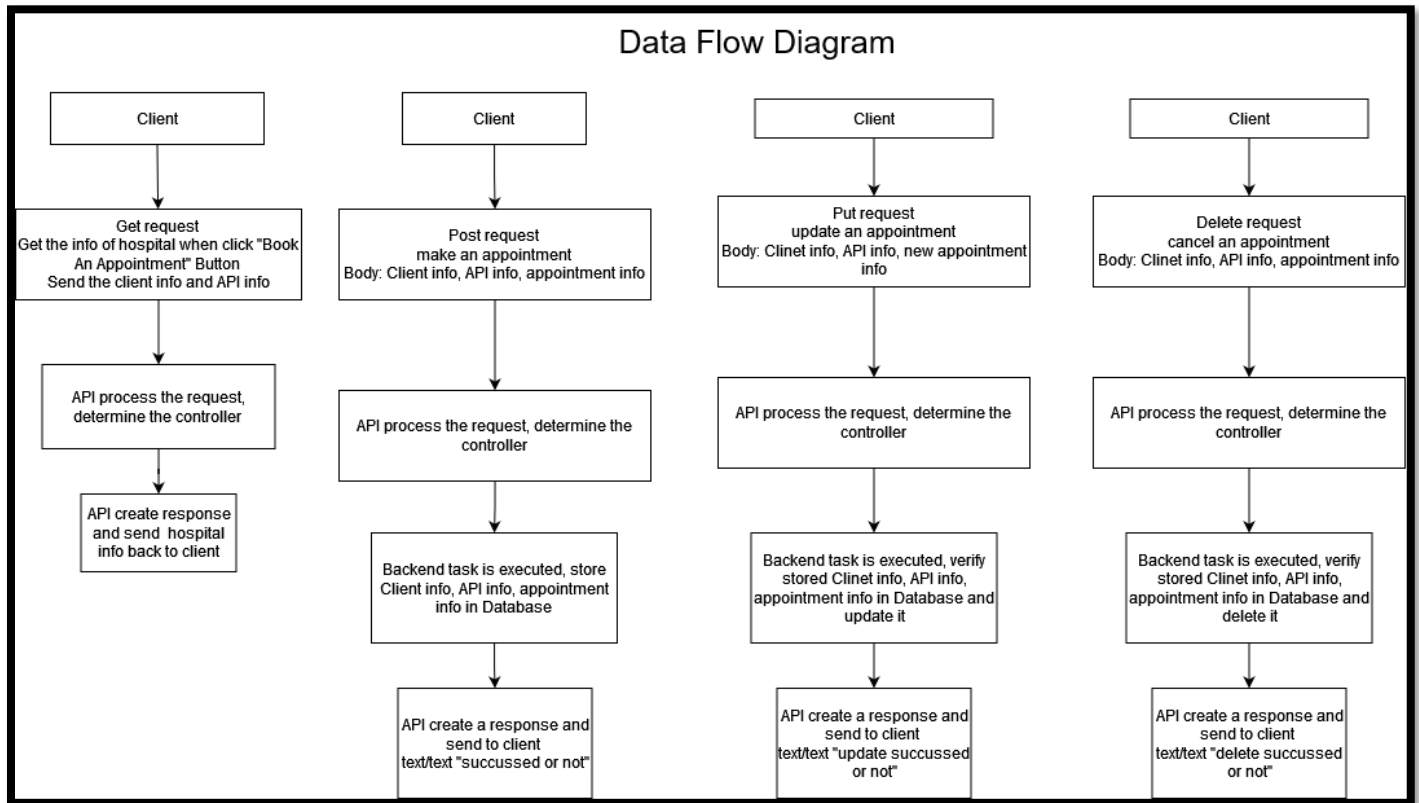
Data Flow Diagram

Client

Get request
Get the info of hospital when click "Book An Appointment" Button
Send the client info and API info

API process the request, determine the controller

API create response and send hospital info back to client

Client

Post request
make an appointment
Body: Client info, API info, appointment info

API process the request, determine the controller

Backend task is executed, store Client info, API info, appointment info in Database

API create a response and send to client
text/text "succussed or not"

Client

Put request
update an appointment
Body: Clinet info, API info, new appointment info

API process the request, determine the controller

Backend task is executed, verify stored Clinet info, API info, appointment info in Database and update it

API create a response and send to client
text/text "update succussed or not"

Client

Delete request
cancel an appointment
Body: Clinet info, API info, appointment info

API process the request, determine the controller

Backend task is executed, verify stored Clinet info, API info, appointment info in Database and delete it

API create a response and send to client
text/text "delete succussed or not"